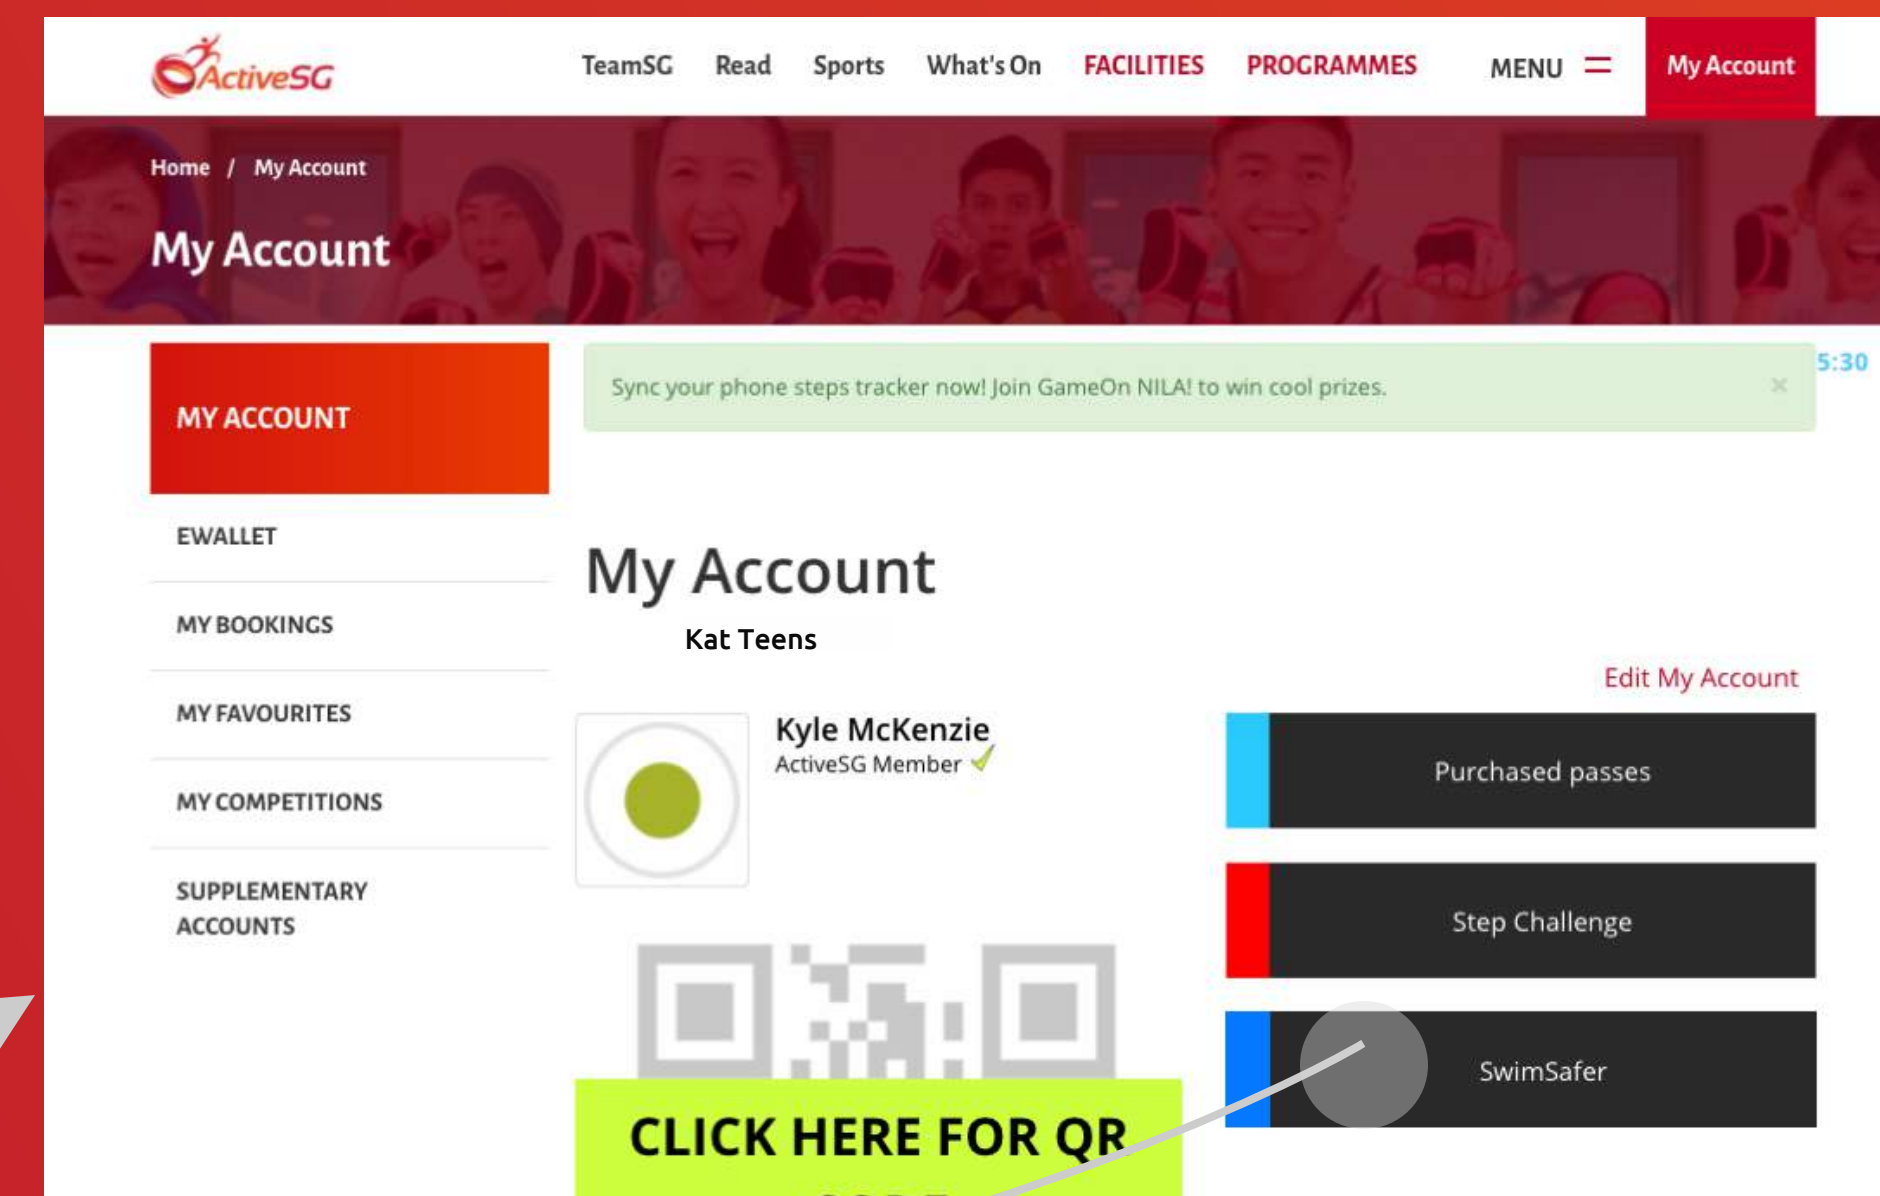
ActiveSG

TeamSG Read Sports What's On FACILITIES PROGRAMMES MENU My Account

Home / My Account

My Account

MY ACCOUNT

EWALLET

MY BOOKINGS

MY FAVOURITES

MY COMPETITIONS

SUPPLEMENTARY ACCOUNTS

Sync your phone steps tracker now! Join GameOn NILA! to win cool prizes. ×

5:30

My Account

Kat Teens

Edit My Account

Kyle McKenzie
ActiveSG Member

Purchased passes

Step Challenge

SwimSafer

CLICK HERE FOR QR